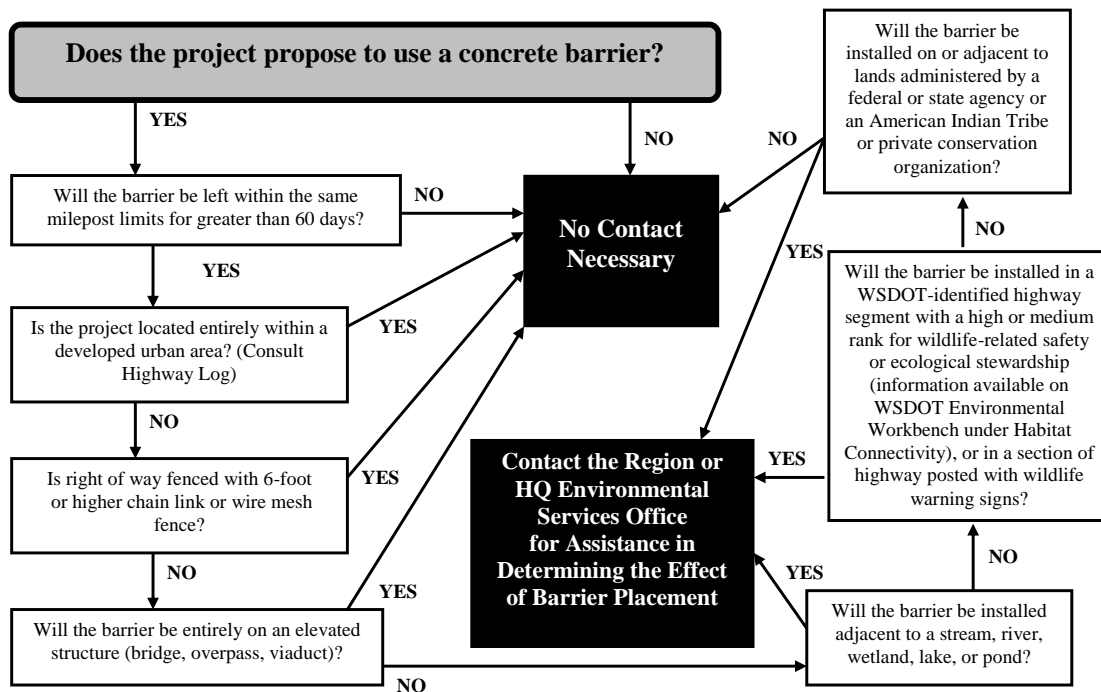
Does the project propose to use a concrete barrier?

YES

NO

Will the barrier be left within the same milepost limits for greater than 60 days?

NO

No Contact Necessary

YES

Is the project located entirely within a developed urban area? (Consult Highway Log)

YES

NO

Is right of way fenced with 6-foot or higher chain link or wire mesh fence?

YES

NO

Will the barrier be entirely on an elevated structure (bridge, overpass, viaduct)?

YES

NO

Will the barrier be installed on or adjacent to lands administered by a federal or state agency or an American Indian Tribe or private conservation organization?

NO

YES

NO

Will the barrier be installed in a WSDOT-identified highway segment with a high or medium rank for wildlife-related safety or ecological stewardship (information available on WSDOT Environmental Workbench under Habitat Connectivity), or in a section of highway posted with wildlife warning signs?

YES

Contact the Region or HQ Environmental Services Office for Assistance in Determining the Effect of Barrier Placement

NO

YES

Will the barrier be installed adjacent to a stream, river, wetland, lake, or pond?